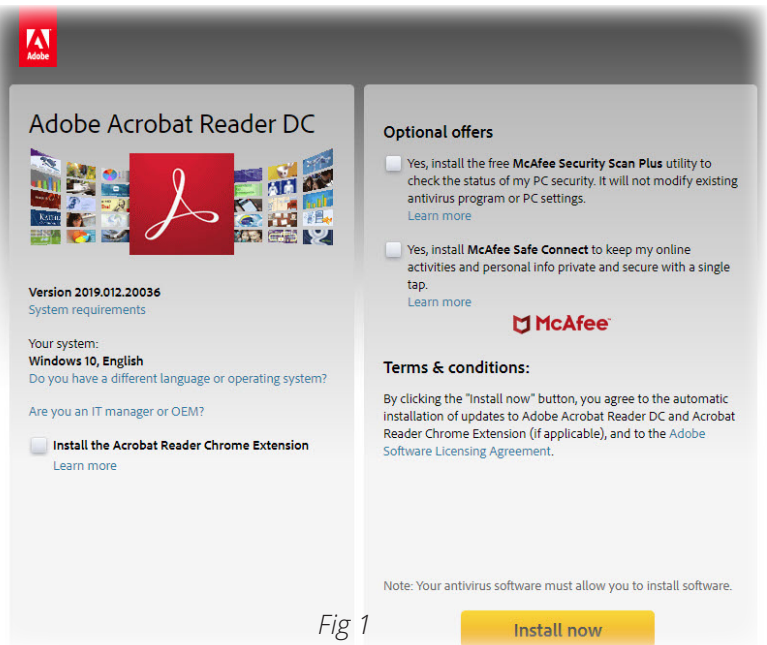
Adobe

Adobe Acrobat Reader DC

Version 2019.012.20036
System requirements

Your system:
Windows 10, English
Do you have a different language or operating system?

Are you an IT manager or OEM?

Install the Acrobat Reader Chrome Extension
Learn more

Optional offers

Yes, install the free McAfee Security Scan Plus utility to check the status of my PC security. It will not modify existing antivirus program or PC settings.
Learn more

Yes, install McAfee Safe Connect to keep my online activities and personal info private and secure with a single tap.
Learn more

McAfee

Terms & conditions:

By clicking the "Install now" button, you agree to the automatic installation of updates to Adobe Acrobat Reader DC and Acrobat Reader Chrome Extension (if applicable), and to the Adobe Software Licensing Agreement.

Note: Your antivirus software must allow you to install software.

Fig 1

Install now